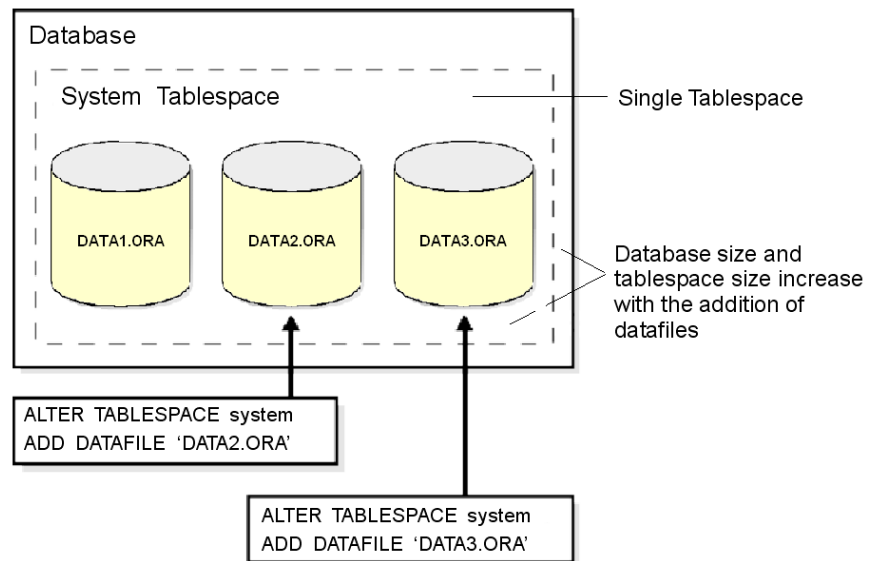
Database

System Tablespace

Single Tablespace

DATA1.ORA

DATA2.ORA

DATA3.ORA

Database size and tablespace size increase with the addition of datafiles

ALTER TABLESPACE system
ADD DATAFILE ‘DATA2.ORA’

ALTER TABLESPACE system
ADD DATAFILE ‘DATA3.ORA’